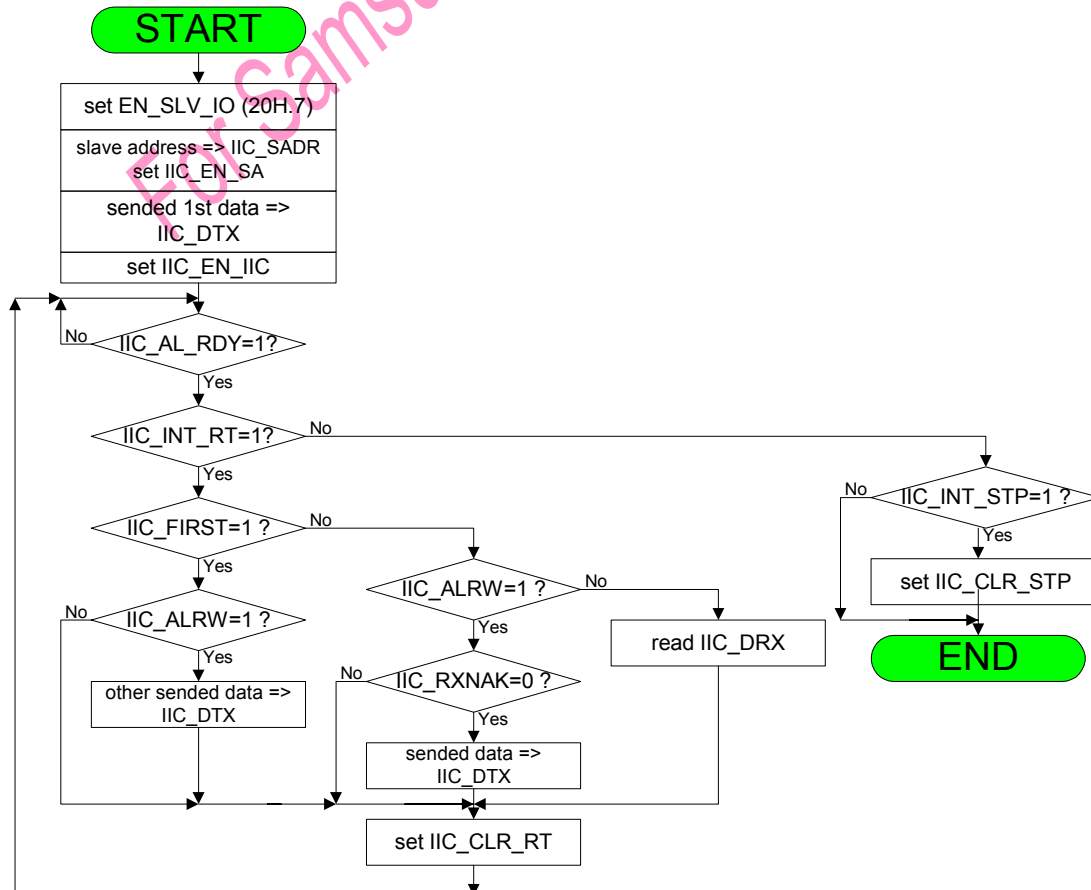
START

For Sams

set EN_SLV_IO (20H.7)

slave address => IIC_SADR
set IIC_EN_SA

sended 1st data => IIC_DTX

set IIC_EN_IIC

No

IIC_AL_RDY=1?

Yes

IIC_INT_RT=1?

No

Yes

No

IIC_INT_STP=1 ?

Yes

set IIC_CLR_STP

END

IIC_FIRST=1 ?

No

Yes

IIC_ALRW=1 ?

No

Yes

read IIC_DRX

No

IIC_ALRW=1 ?

Yes

other sended data => IIC_DTX

No

IIC_RXNAK=0 ?

Yes

sended data => IIC_DTX

set IIC_CLR_RT